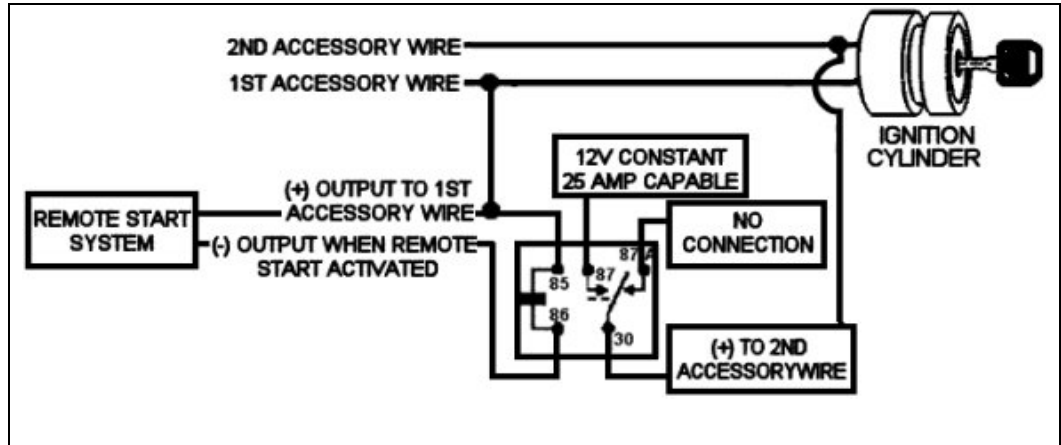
2ND ACCESSORY WIRE
1ST ACCESSORY WIRE
IGNITION CYLINDER
12V CONSTANT 25 AMP CAPABLE
REMOTE START SYSTEM
(+) OUTPUT TO 1ST ACCESSORY WIRE
(-) OUTPUT WHEN REMOTE START ACTIVATED
NO CONNECTION
85
87
87
86
30
(+) TO 2ND ACCESSORYWIRE